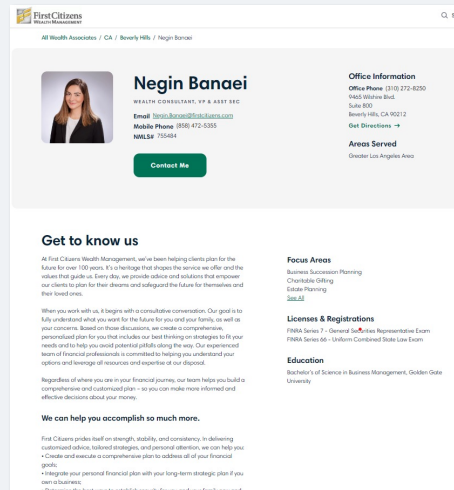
First Citizens
WEALTH MANAGEMENT

All Wealth Associates / CA / Beverly Hills / Negin Banaei

Negin Banaei
WEALTH CONSULTANT, VP & ASST SEC

Email Negin.Banaei@firstcitizens.com
Mobile Phone (858) 472-5355
NMLS# 755484

Contact Me

Office Information
Office Phone (310) 272-8250
9465 Wilshire Blvd.
Suite 800
Beverly Hills, CA 90212
Get Directions →

Areas Served
Greater Los Angeles Area

Get to know us

At First Citizens Wealth Management, we've been helping clients plan for the future for over 100 years. It's a heritage that shapes the service we offer and the values that guide us. Every day, we provide advice and solutions that empower our clients to plan for their dreams and safeguard the future for themselves and their loved ones.

When you work with us, it begins with a consultative conversation. Our goal is to fully understand what you want for the future for you and your family, as well as your concerns. Based on those discussions, we create a comprehensive, personalized plan for you that includes our best thinking on strategies to fit your needs and to help you avoid potential pitfalls along the way. Our experienced team of financial professionals is committed to helping you understand your options and leverage all resources and expertise at our disposal.

Regardless of where you are in your financial journey, our team helps you build a comprehensive and customized plan – so you can make more informed and effective decisions about your money.

We can help you accomplish so much more.

First Citizens prides itself on strength, stability, and consistency. In delivering customized advice, tailored strategies, and personal attention, we can help you:
• Create and execute a comprehensive plan to address all of your financial goals;
• Integrate your personal financial plan with your long-term strategic plan if you own a business;
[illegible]

Focus Areas
Business Succession Planning
Charitable Gifting
Estate Planning
See All

Licenses & Registrations
FINRA Series 7 – General Securities Representative Exam
FINRA Series 66 – Uniform Combined State Law Exam

Education
Bachelor's of Science in Business Management, Golden Gate University